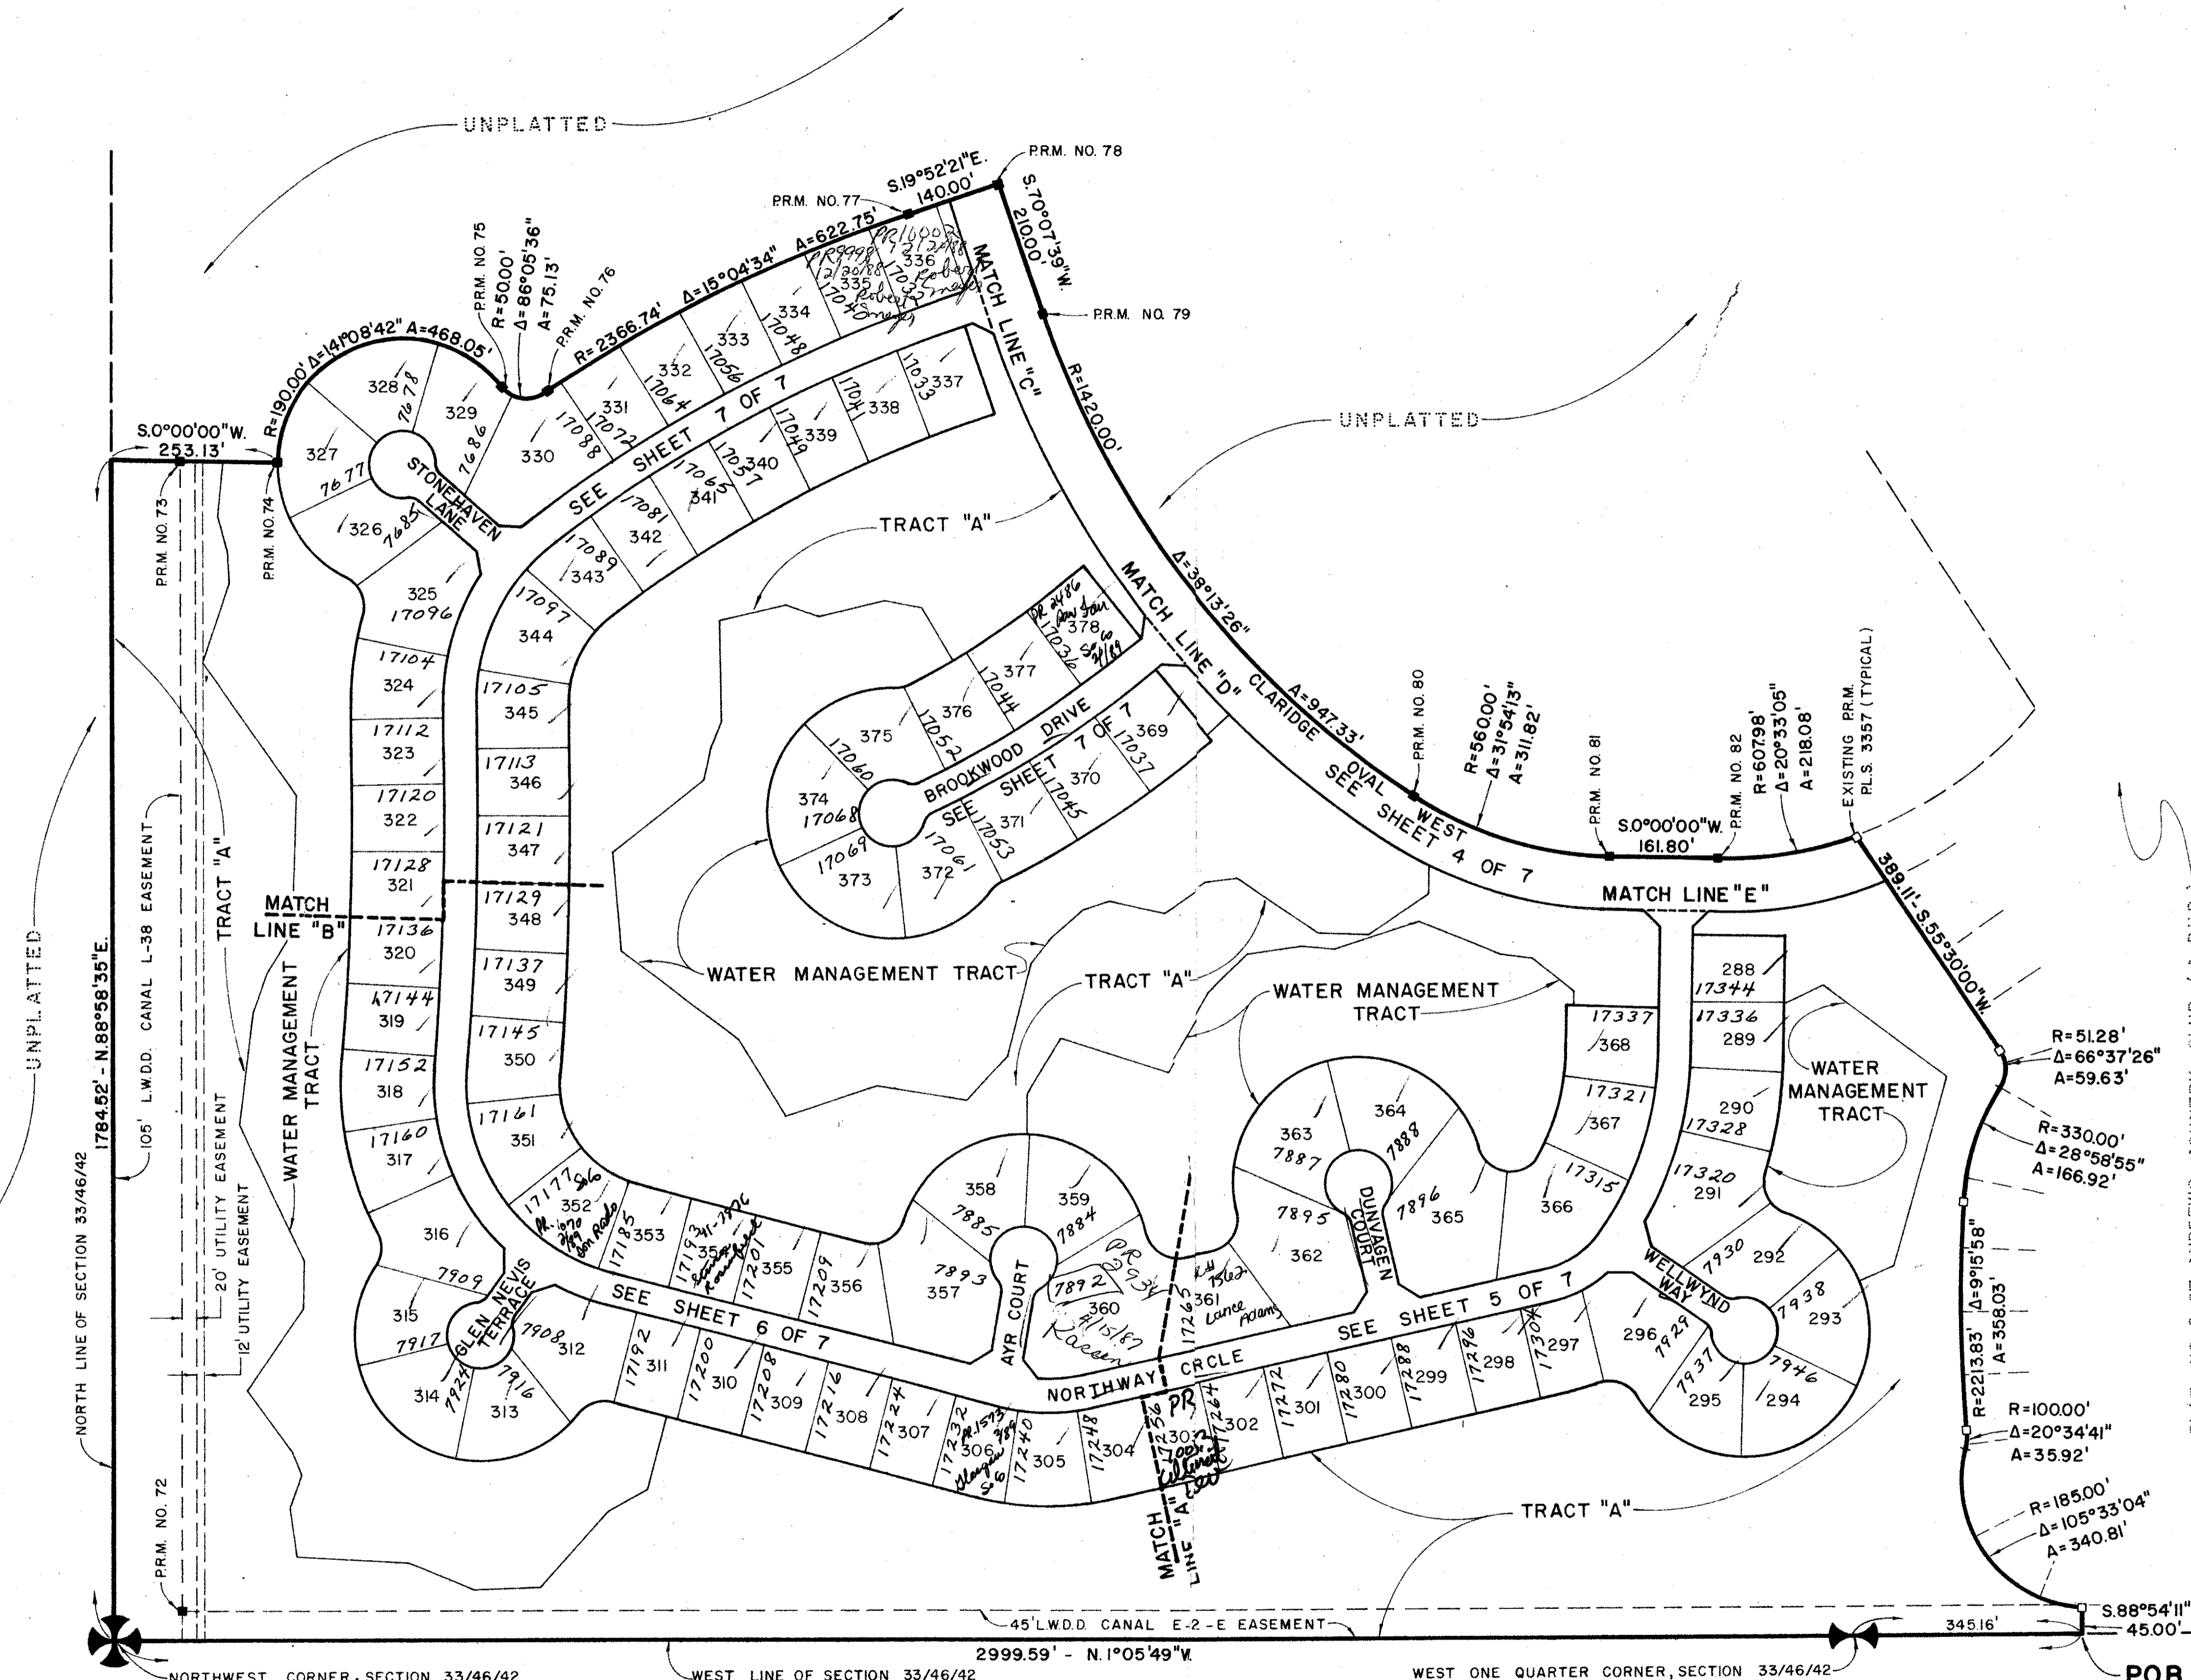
UNPLATTED

UNPLATTED

UNPLATTED

P.R.M. NO. 78
S.19°52'21"E. 140.00'
P.R.M. NO. 77
S.70°07'39"W. 210.00'
P.R.M. NO. 79
R=1420.00'
A=622.75'
Δ=15°04'34"
R=2366.74'
P.R.M. NO. 76
A=75.13'
Δ=86°05'36"
R=50.00'
P.R.M. NO. 75
R=190.00' Δ=141°08'42" A=468.05'
S.0°00'00"W. 253.13'
P.R.M. NO. 73
P.R.M. NO. 74

MATCH LINE "C"
MATCH LINE "D"
Δ=38°13'26"
A=947.33'
P.R.M. NO. 80
R=560.00'
Δ=31°54'13"
A=311.82'
P.R.M. NO. 81
S.0°00'00"W. 161.80'
P.R.M. NO. 82
R=607.98'
Δ=20°33'05"
A=218.08'
EXISTING P.R.M. P.L.S. 3357 (TYPICAL)
389.11' - S.55°30'00"W.
R=51.28'
Δ=66°37'26"
A=59.63'
R=330.00'
Δ=28°58'55"
A=166.92'
R=2213.83'
Δ=9°15'58"
A=358.03'
R=100.00'
Δ=20°34'41"
A=35.92'
R=185.00'
Δ=105°33'04"
A=340.81'
S.88°54'11"
45.00'
345.16'

TRACT "A"
TRACT "A"
TRACT "A"
TRACT "A"
WATER MANAGEMENT TRACT
WATER MANAGEMENT TRACT
WATER MANAGEMENT TRACT
WATER MANAGEMENT TRACT

STONEHAVEN LANE
SEE SHEET 7 OF 7
BROOKWOOD DRIVE
SEE SHEET 7 OF 7
CLARIDGE OVAL WEST
SEE SHEET 4 OF 7
MATCH LINE "E"
MATCH LINE "B"
GLEN NEVIS TERRACE
SEE SHEET 6 OF 7
AYR COURT
NORTHWAY CRCLE
DUNVAGEN COURT
SEE SHEET 5 OF 7
WELLWYND WAY
MATCH LINE "A"

328 7678
329 7686
327 7677
326 7685
330
325 17096
331 17072
332 17064
333 17056
334 17048
335 17040
336 17032
337 17033
338 17041
339 17049
340 17057
341 17065
342 17081
343 17089
344 17097
324 17104
345 17105
323 17112
346 17113
322 17120
347 17121
321 17128
348 17129
320 17136
349 17137
319 17144
350 17145
318 17152
351 17161
317 17160
352 17177
353 17185
354 17193
355 17201
356 17209
316
315 7909
314 7917
313 7924 7916
312 7908
311 17192
310 17200
309 17208
308 17216
307 17224
306 17232
305 17240
304 17248
303 17256
302 17264
301 17272
300 17280
299 17288
298 17296
297 17304
296 7929
295 7937
294 7946
293 7938
292 7930
291 17320
290 17328
289 17336
288 17344
368 17337
367 17321
366 17315
365 7896
364 7888
363 7887
362 7895
361 17265
360 7892
359 7884
358 7885
357 7893
375 17060
376 17052
377 17044
378 17036
374 17068
373 17069
372 17061
371 17053
370 17045
369 17037

PR 16007 12/12/88 Robert Snyder
PR 9998 12/20/88 Robert Snyder
PR 2486 Sam Sou S60 2/89
PR 1070 7/89 Don Rado S6
341-1996 Stevens Rosenthal
PR 1573 7/89 Glasgow S6
PR 934 4/15/87 Kaczor
Ltd 1562 Lance Adams
PR 1001 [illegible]

NORTH LINE OF SECTION 33/46/42
1784.52' - N.88°58'35"E.
105' L.W.D.D. CANAL L-38 EASEMENT
20' UTILITY EASEMENT
12' UTILITY EASEMENT
TRACT "A"
P.R.M. NO. 72
45' L.W.D.D. CANAL E-2-E EASEMENT
2999.59' - N.1°05'49"W.
NORTHWEST CORNER, SECTION 33/46/42
WEST LINE OF SECTION 33/46/42
WEST ONE QUARTER CORNER, SECTION 33/46/42
POB